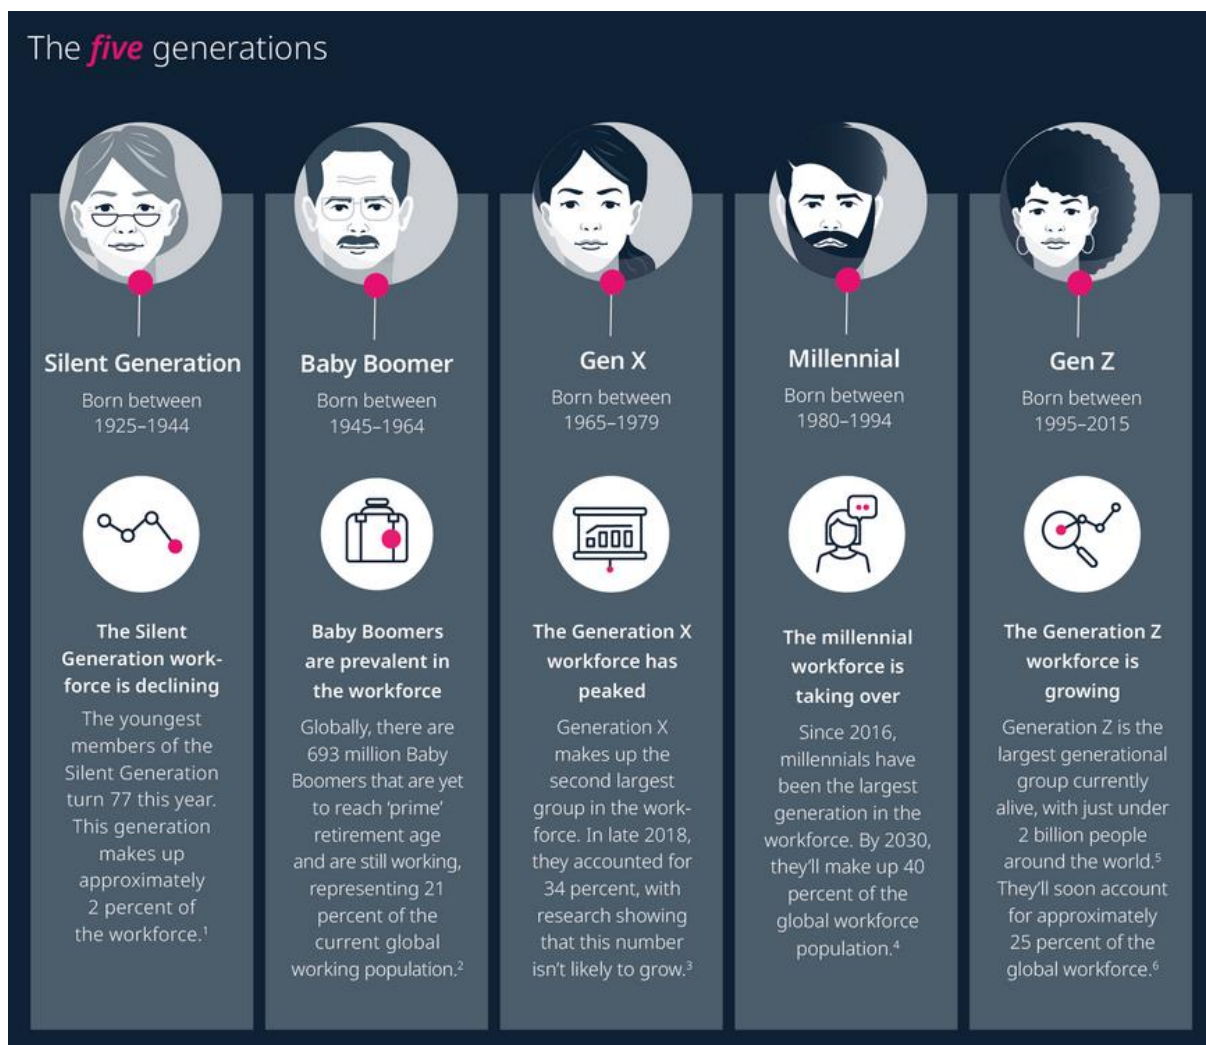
The *five* generations

Silent Generation
Born between 1925–1944

The Silent Generation workforce is declining
The youngest members of the Silent Generation turn 77 this year. This generation makes up approximately 2 percent of the workforce.$^1$

Baby Boomer
Born between 1945–1964

Baby Boomers are prevalent in the workforce
Globally, there are 693 million Baby Boomers that are yet to reach 'prime' retirement age and are still working, representing 21 percent of the current global working population.$^2$

Gen X
Born between 1965–1979

The Generation X workforce has peaked
Generation X makes up the second largest group in the workforce. In late 2018, they accounted for 34 percent, with research showing that this number isn't likely to grow.$^3$

Millennial
Born between 1980–1994

The millennial workforce is taking over
Since 2016, millennials have been the largest generation in the workforce. By 2030, they'll make up 40 percent of the global workforce population.$^4$

Gen Z
Born between 1995–2015

The Generation Z workforce is growing
Generation Z is the largest generational group currently alive, with just under 2 billion people around the world.$^5$ They'll soon account for approximately 25 percent of the global workforce.$^6$